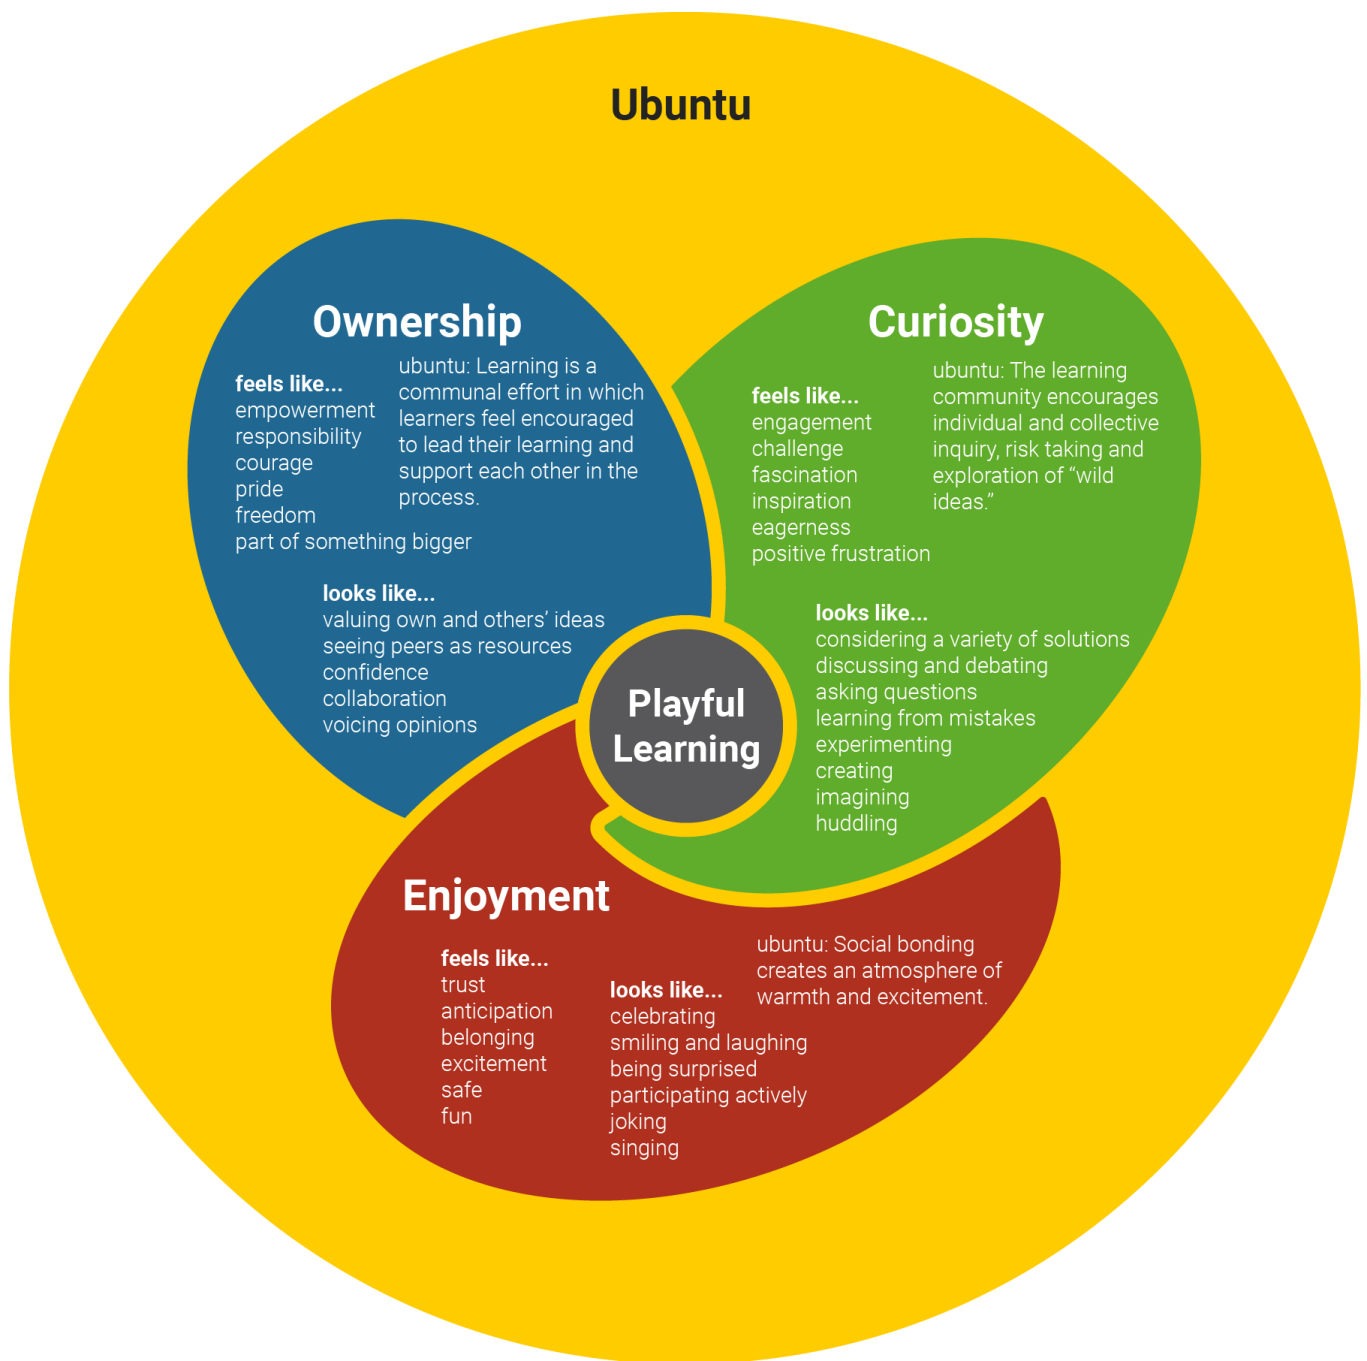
Ubuntu

Ownership

feels like...
empowerment
responsibility
courage
pride
freedom
part of something bigger

ubuntu: Learning is a communal effort in which learners feel encouraged to lead their learning and support each other in the process.

looks like...
valuing own and others' ideas
seeing peers as resources
confidence
collaboration
voicing opinions

Curiosity

feels like...
engagement
challenge
fascination
inspiration
eagerness
positive frustration

ubuntu: The learning community encourages individual and collective inquiry, risk taking and exploration of "wild ideas."

looks like...
considering a variety of solutions
discussing and debating
asking questions
learning from mistakes
experimenting
creating
imagining
huddling

Playful Learning

Enjoyment

feels like...
trust
anticipation
belonging
excitement
safe
fun

looks like...
celebrating
smiling and laughing
being surprised
participating actively
joking
singing

ubuntu: Social bonding creates an atmosphere of warmth and excitement.